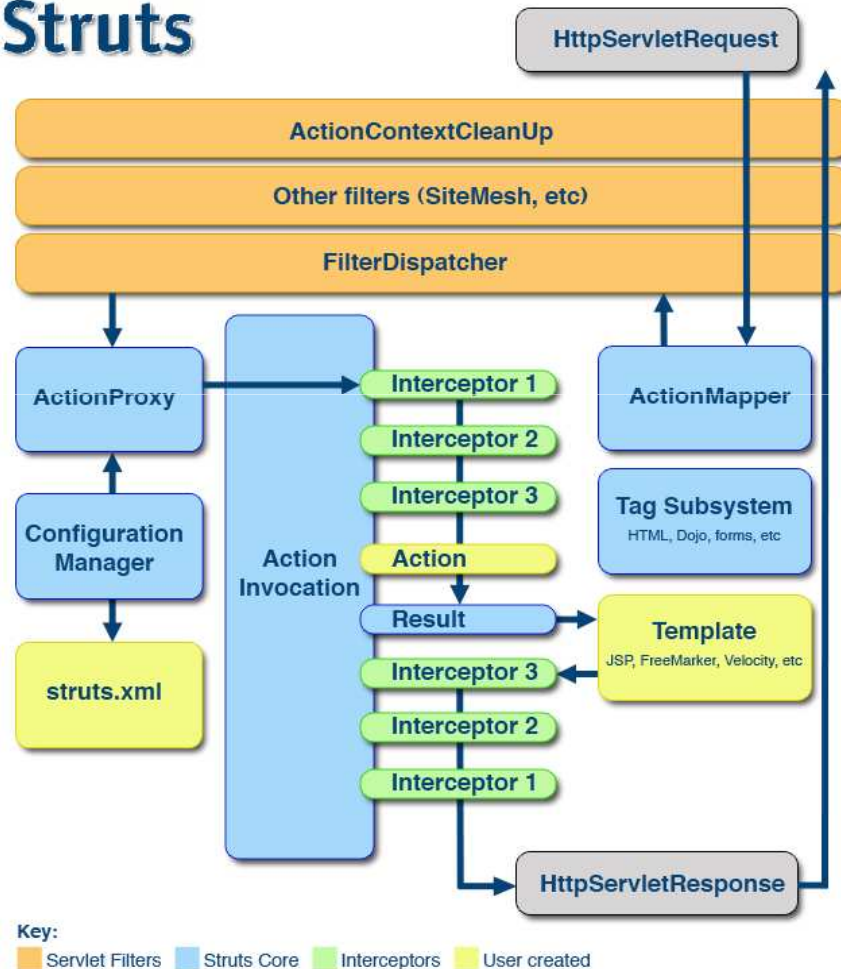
Struts

HttpServletRequest

ActionContextCleanUp

Other filters (SiteMesh, etc)

FilterDispatcher

ActionProxy

Action Invocation

Interceptor 1

Interceptor 2

Interceptor 3

Action

Result

Interceptor 3

Interceptor 2

Interceptor 1

ActionMapper

Tag Subsystem
HTML, Dojo, forms, etc

Template
JSP, FreeMarker, Velocity, etc

Configuration Manager

struts.xml

HttpServletResponse

Key:
Servlet Filters Struts Core Interceptors User created